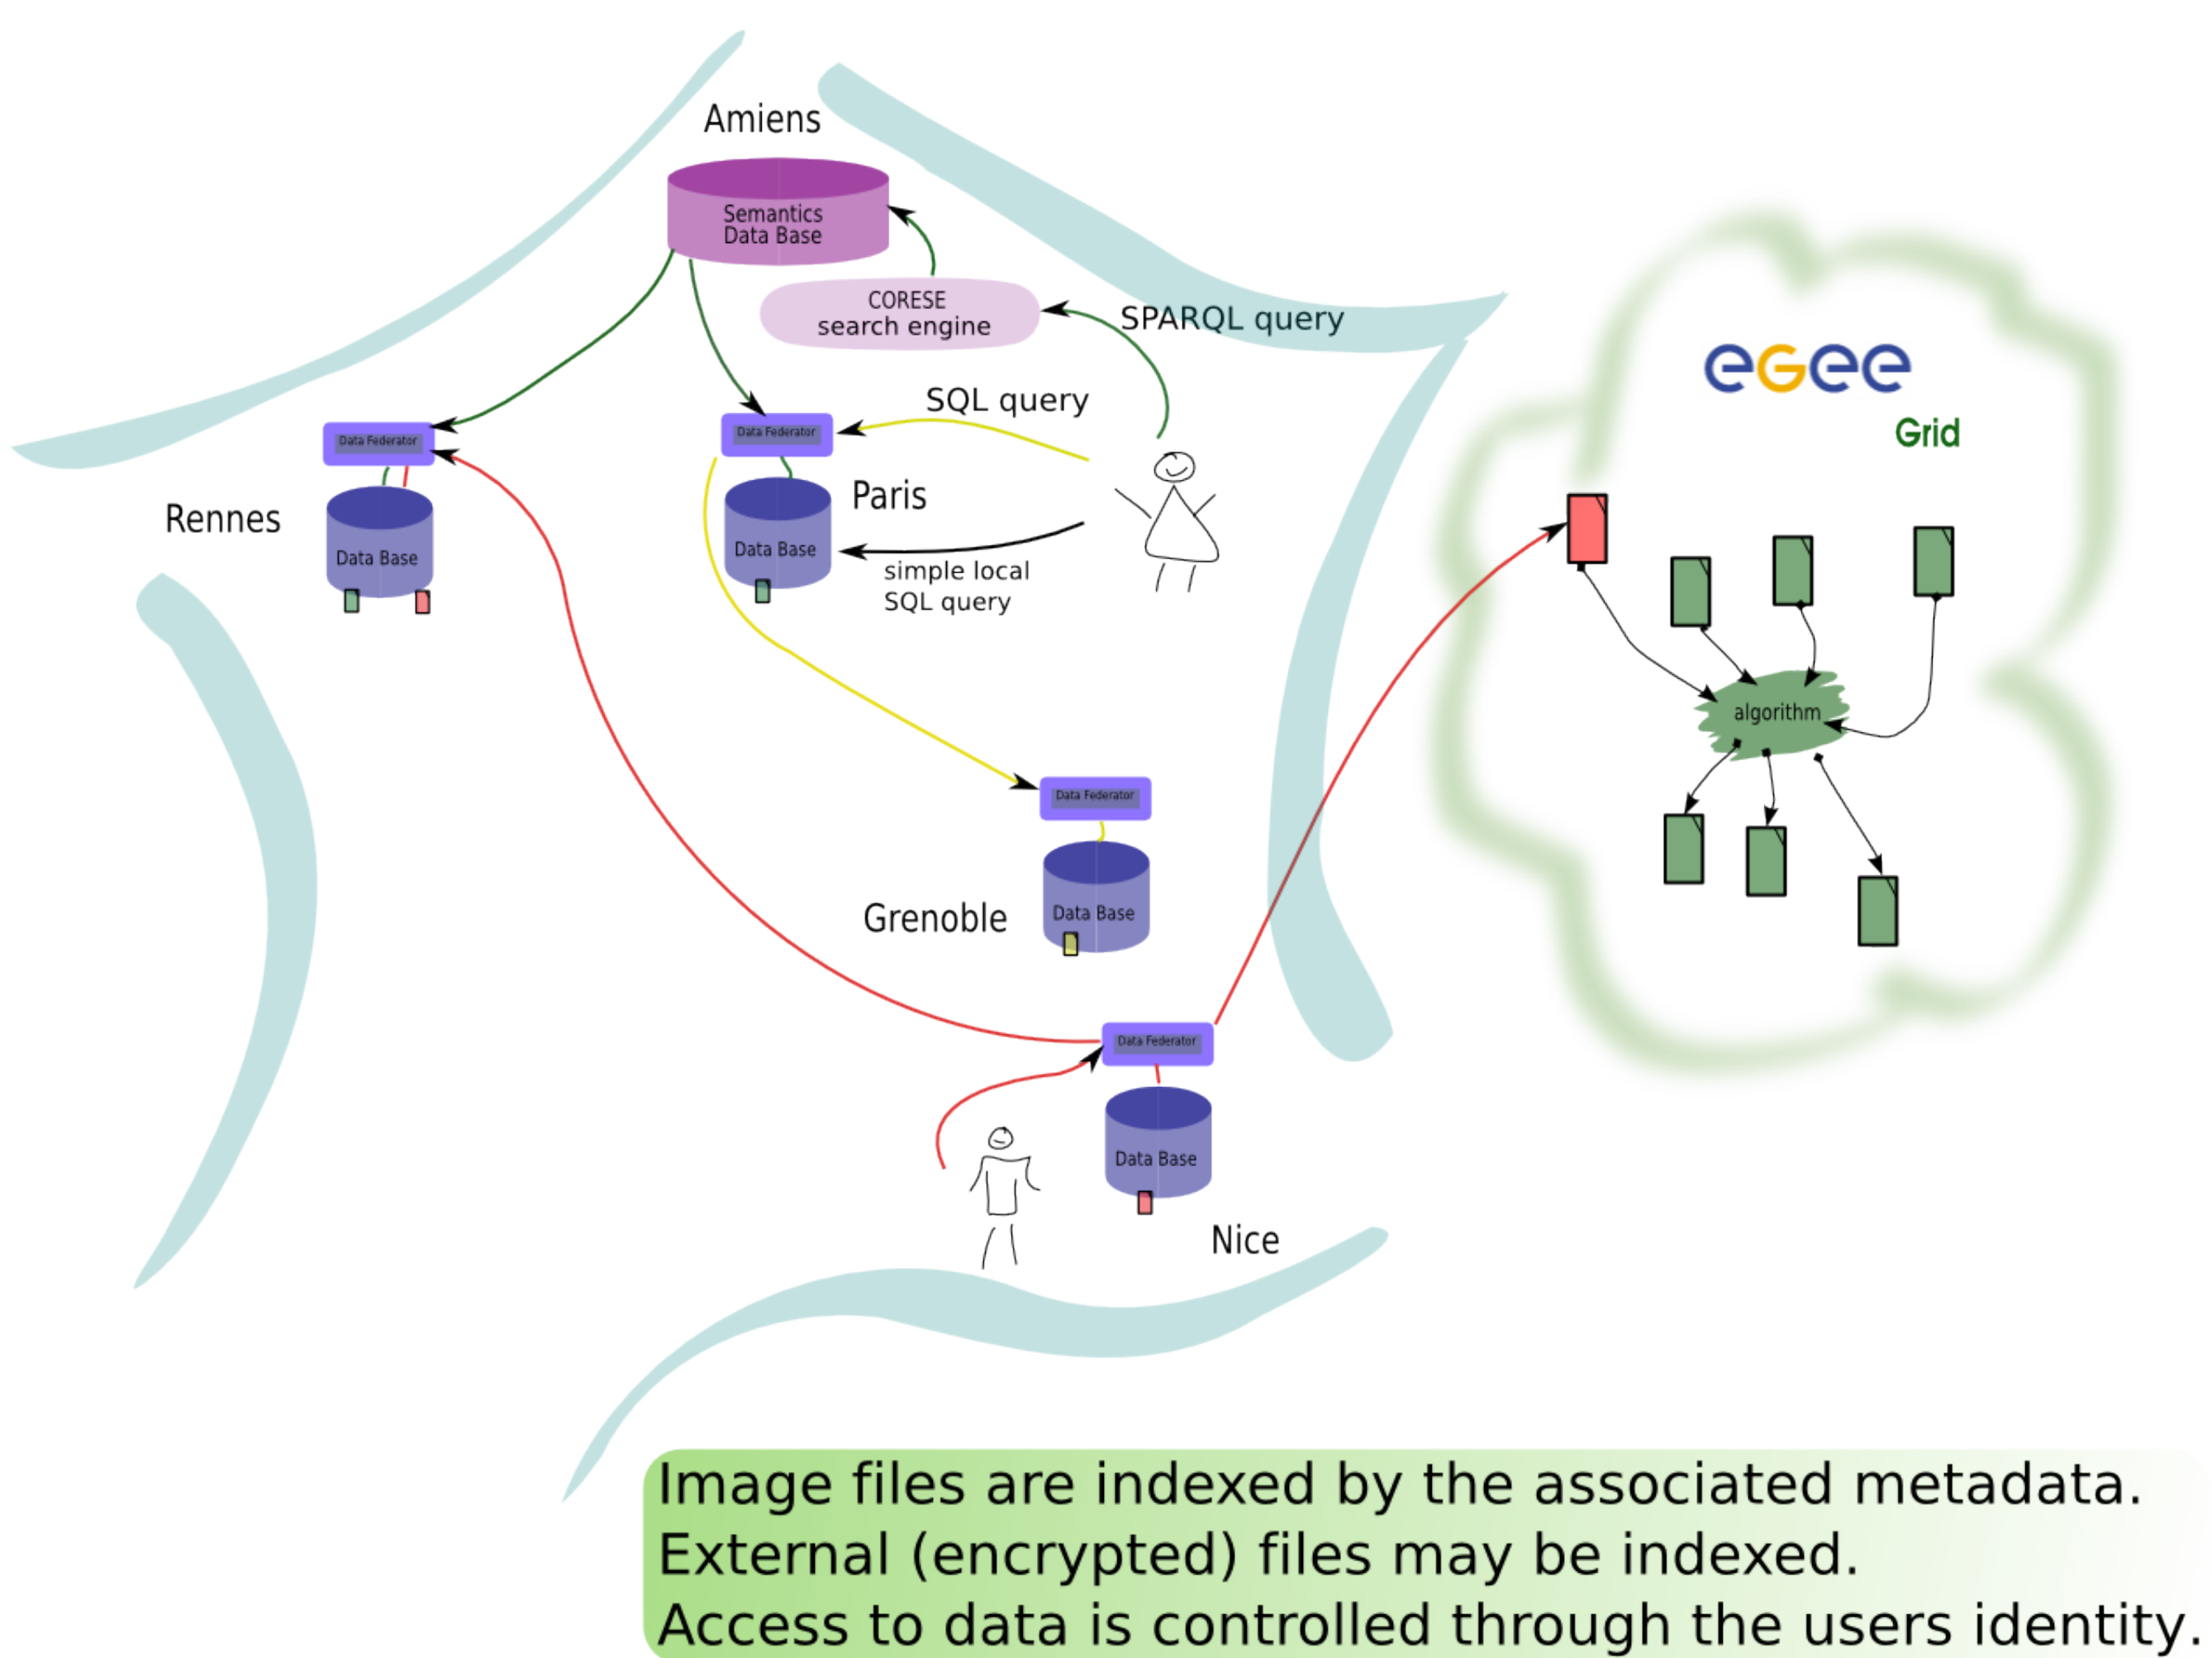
Amiens

Semantics Data Base

CORESE search engine

SPARQL query

SQL query

Data Federator

Data Federator

Rennes

Data Base

Paris

Data Base

simple local SQL query

egee

Grid

algorithm

Data Federator

Grenoble

Data Base

Data Federator

Data Base

Nice

Image files are indexed by the associated metadata.
External (encrypted) files may be indexed.
Access to data is controlled through the users identity.